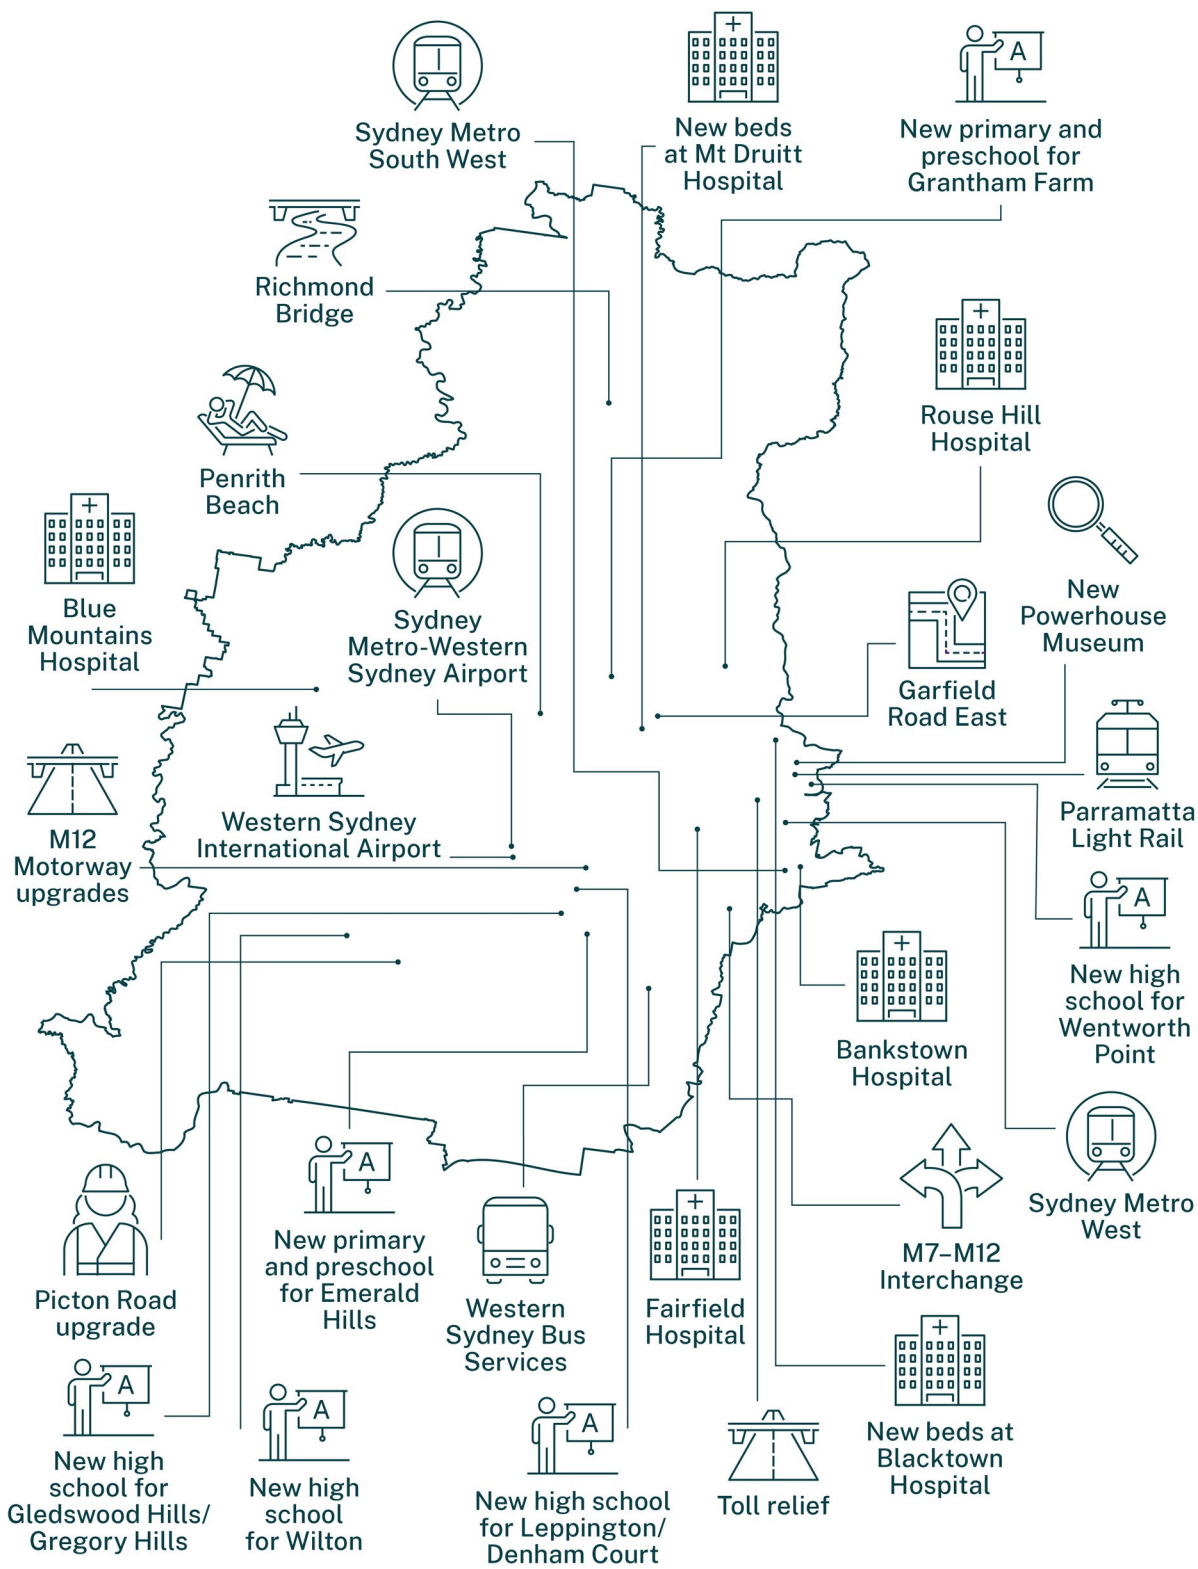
Sydney Metro South West

New beds at Mt Druitt Hospital

New primary and preschool for Grantham Farm

Richmond Bridge

Rouse Hill Hospital

Penrith Beach

Blue Mountains Hospital

Sydney Metro-Western Sydney Airport

New Powerhouse Museum

Garfield Road East

Parramatta Light Rail

M12 Motorway upgrades

Western Sydney International Airport

New high school for Wentworth Point

Bankstown Hospital

Sydney Metro West

M7–M12 Interchange

Picton Road upgrade

New primary and preschool for Emerald Hills

Western Sydney Bus Services

Fairfield Hospital

New beds at Blacktown Hospital

New high school for Gledswood Hills/ Gregory Hills

New high school for Wilton

New high school for Leppington/ Denham Court

Toll relief

A

A

A

A

A

A